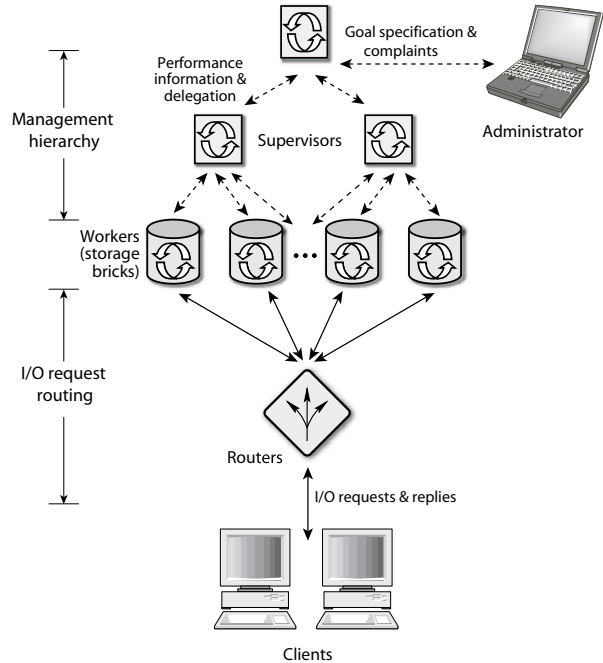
Goal specification & complaints

Performance information & delegation

Management hierarchy

Supervisors

Administrator

Workers (storage bricks)

...

I/O request routing

Routers

I/O requests & replies

Clients